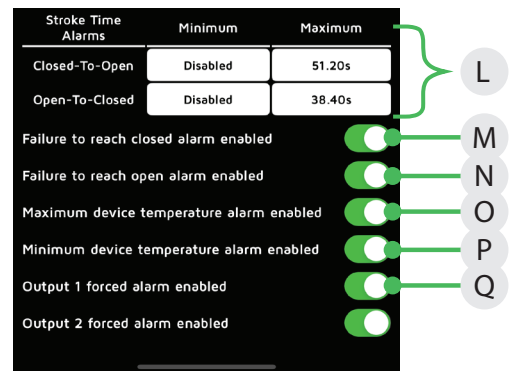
| Stroke Time Alarms | Minimum | Maximum |
|---|---|---|
| Closed-To-Open | Disabled | 51.20s |
| Open-To-Closed | Disabled | 38.40s |

L

Failure to reach closed alarm enabled

M

Failure to reach open alarm enabled

N

Maximum device temperature alarm enabled

O

Minimum device temperature alarm enabled

P

Output 1 forced alarm enabled

Q

Output 2 forced alarm enabled